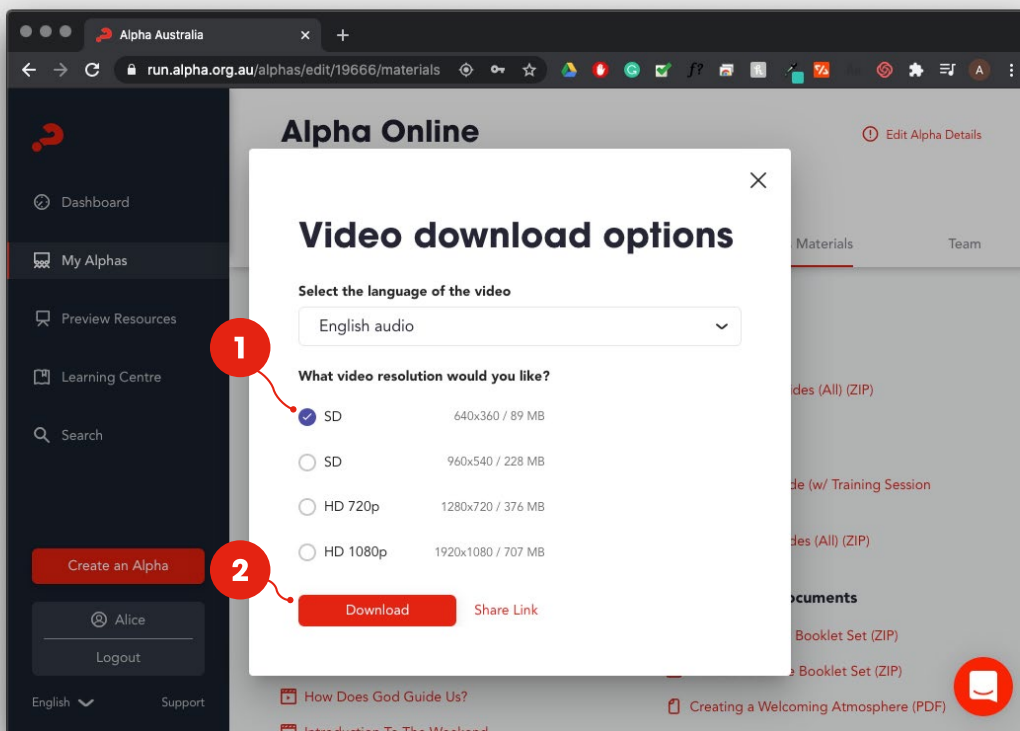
Alpha Australia
run.alpha.org.au/alphas/edit/19666/materials

Dashboard
My Alphas
Preview Resources
Learning Centre
Search

Create an Alpha
Alice
Logout
English
Support

Alpha Online
Edit Alpha Details
Materials
Team

Video download options

Select the language of the video
English audio

What video resolution would you like?
SD 640x360 / 89 MB
SD 960x540 / 228 MB
HD 720p 1280x720 / 376 MB
HD 1080p 1920x1080 / 707 MB

Download
Share Link

1
2

ides (All) (ZIP)
de (w/ Training Session
ides (All) (ZIP)
ocuments
Booklet Set (ZIP)
e Booklet Set (ZIP)
Creating a Welcoming Atmosphere (PDF)
How Does God Guide Us?
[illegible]